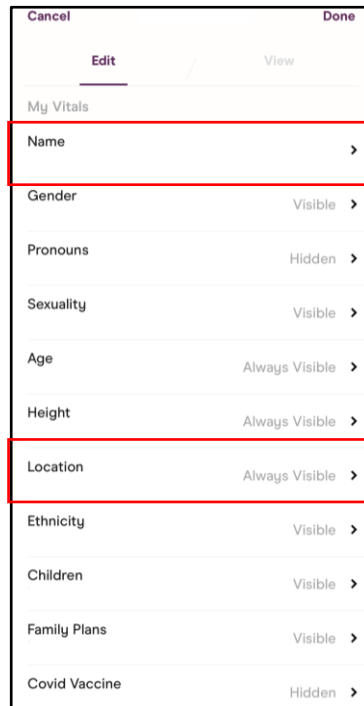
Cancel Done

Edit View

My Vitals

Name

Gender Visible

Pronouns Hidden

Sexuality Visible

Age Always Visible

Height Always Visible

Location Always Visible

Ethnicity Visible

Children Visible

Family Plans Visible

Covid Vaccine Hidden